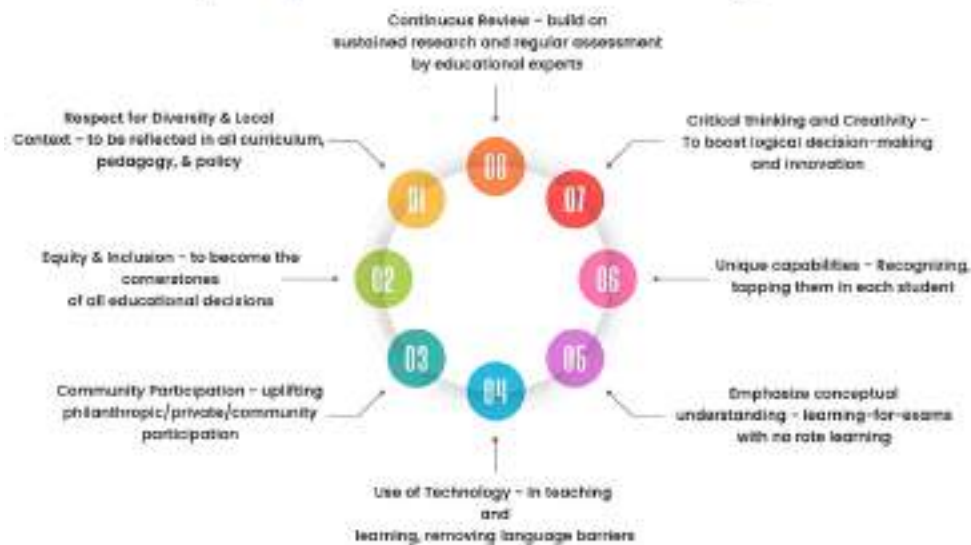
Continuous Review – build on sustained research and regular assessment by educational experts

08

Critical thinking and Creativity – To boost logical decision-making and innovation

07

Unique capabilities – Recognizing, tapping them in each student

06

Emphasize conceptual understanding – learning-for-exams with no rote learning

05

Use of Technology – in teaching and learning, removing language barriers

04

Community Participation – uplifting philanthropic/private/community participation

03

Equity & Inclusion – to become the cornerstones of all educational decisions

02

Respect for Diversity & Local Context – to be reflected in all curriculum, pedagogy, & policy

01